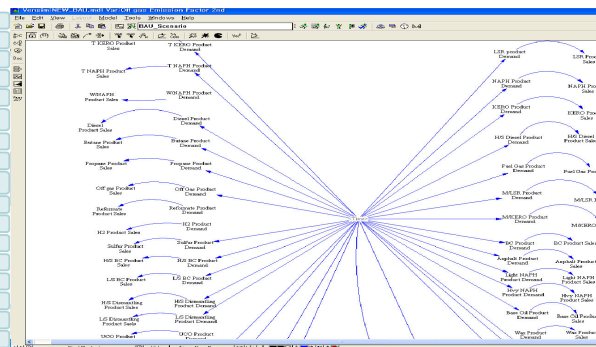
Vensim: NEW_BAU.mdl Var: Off gas Emission Factor 2nd
File Edit View Layout Model Tools Windows Help
BAU_Scenario

T KERO Product Sales
T KERO Product Demand
T NAPH Product Sales
T NAPH Product Demand
WNAPH Product Sales
WNAPH Product Demand
Diesel Product Sales
Diesel Product Demand
Butane Product Sales
Butane Product Demand
Propane Product Sales
Propane Product Demand
Off Gas Product Sales
Off Gas Product Demand
Reformate Product Sales
Reformate Product Demand
H2 Product Sales
H2 Product Demand
Sulfur Product Sales
Sulfur Product Demand
H/S BC Product Sales
H/S BC Product Demand
L/S BC Product Sales
L/S BC Product Demand
H/S Dismantling Product Sales
H/S Dismantling Product Demand
L/S Dismantling Product Sales
L/S Dismantling Product Demand
UCO Product
UCO Product

LSR product Demand
LSR Product
NAPH Product Demand
NAPH Product
KERO Product Demand
KERO Product
H/S Diesel Product Demand
H/S Diesel Product Sales
Fuel Gas Product Demand
Fuel Gas Product
M/LSR Product Demand
M/LSR
M/KERO Product Demand
M/KERO
BC Product Demand
BC Product Sales
Asphalt Product Demand
Asphalt Product Sales
Light NAPH Product Demand
Light NAPH Product Sales
Hvy NAPH Product Demand
Hvy NAPH Product Sales
Base Oil Product Demand
Base Oil Product Sales
Wax Product Demand
Wax Product Sales